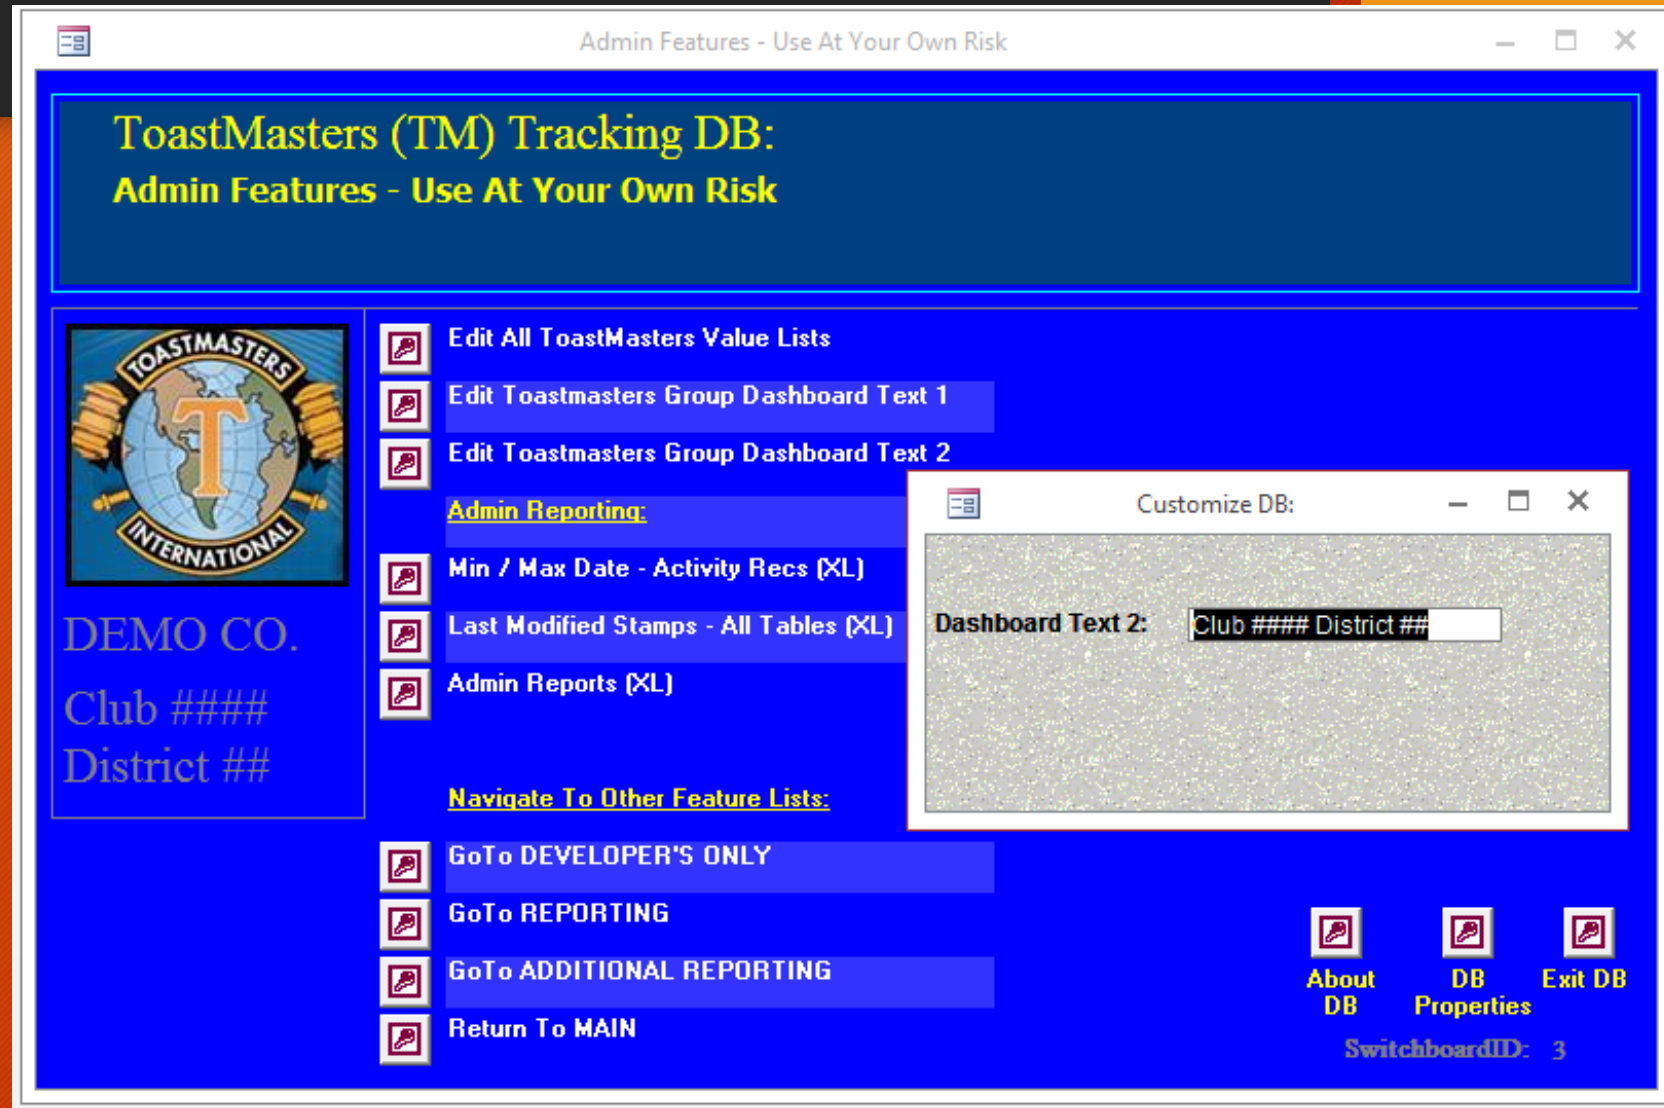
Admin Features - Use At Your Own Risk

ToastMasters (TM) Tracking DB:
Admin Features - Use At Your Own Risk

TOASTMASTERS INTERNATIONAL T

DEMO CO.
Club ####
District ##

Edit All ToastMasters Value Lists
Edit Toastmasters Group Dashboard Text 1
Edit Toastmasters Group Dashboard Text 2

Admin Reporting:
Min / Max Date - Activity Recs (XL)
Last Modified Stamps - All Tables (XL)
Admin Reports (XL)

Navigate To Other Feature Lists:
GoTo DEVELOPER'S ONLY
GoTo REPORTING
GoTo ADDITIONAL REPORTING
Return To MAIN

Customize DB:
Dashboard Text 2: Club #### District ##

About DB
DB Properties
Exit DB
SwitchboardID: 3